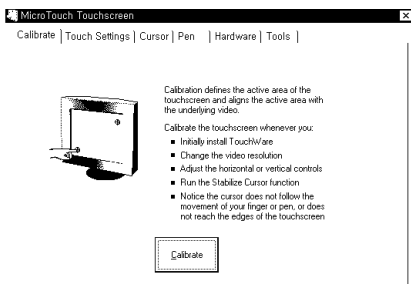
MicroTouch Touchscreen

Calibrate | Touch Settings | Cursor | Pen | Hardware | Tools |

Calibration defines the active area of the touchscreen and aligns the active area with the underlying video.

Calibrate the touchscreen whenever you:

■ Initially install TouchWare
■ Change the video resolution
■ Adjust the horizontal or vertical controls
■ Run the Stabilize Cursor function
■ Notice the cursor does not follow the movement of your finger or pen, or does not reach the edges of the touchscreen

Calibrate